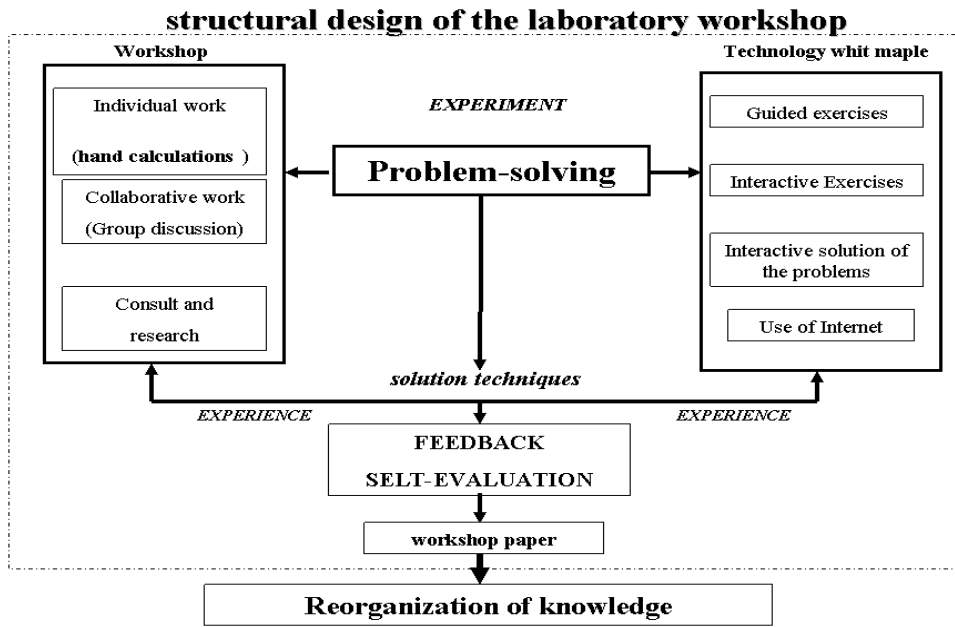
structural design of the laboratory workshop

Workshop

Individual work

(hand calculations )

Collaborative work (Group discussion)

Consult and research

EXPERIMENT

Problem-solving

Technology whit maple

Guided exercises

Interactive Exercises

Interactive solution of the problems

Use of Internet

solution techniques

EXPERIENCE

EXPERIENCE

FEEDBACK

SELT-EVALUATION

workshop paper

Reorganization of knowledge